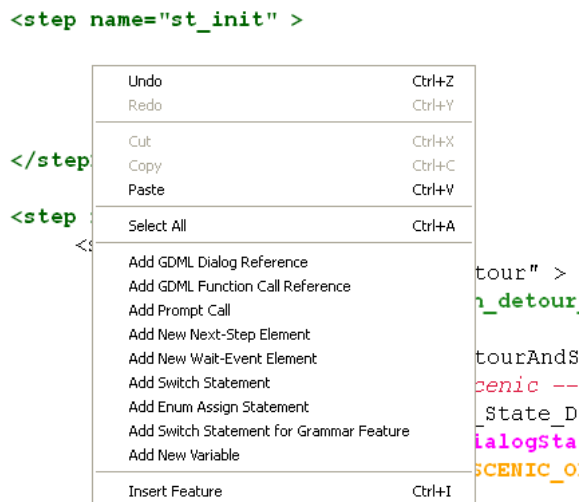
<step name="st_init" >

</step

<step
<s

Undo Ctrl+Z
Redo Ctrl+Y
Cut Ctrl+X
Copy Ctrl+C
Paste Ctrl+V
Select All Ctrl+A
Add GDML Dialog Reference
Add GDML Function Call Reference
Add Prompt Call
Add New Next-Step Element
Add New Wait-Event Element
Add Switch Statement
Add Enum Assign Statement
Add Switch Statement for Grammar Feature
Add New Variable
Insert Feature Ctrl+I

tour" >
n_detour
tourAndS
cenic --
_State_D
ialogSta
SCENIC_O